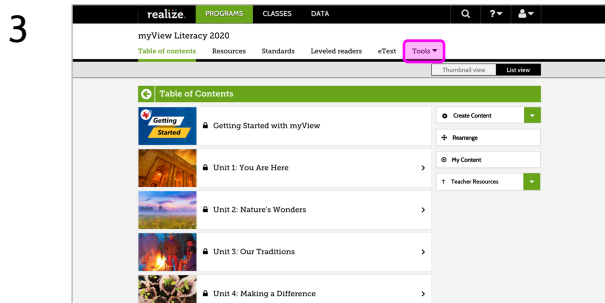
3

realize. PROGRAMS CLASSES DATA

myView Literacy 2020

Table of contents Resources Standards Leveled readers eText Tools

Thumbnail view List view

Table of Contents

Getting Started

Getting Started with myView

Unit 1: You Are Here

Unit 2: Nature's Wonders

Unit 3: Our Traditions

Unit 4: Making a Difference

Create Content

Rearrange

My Content

Teacher Resources